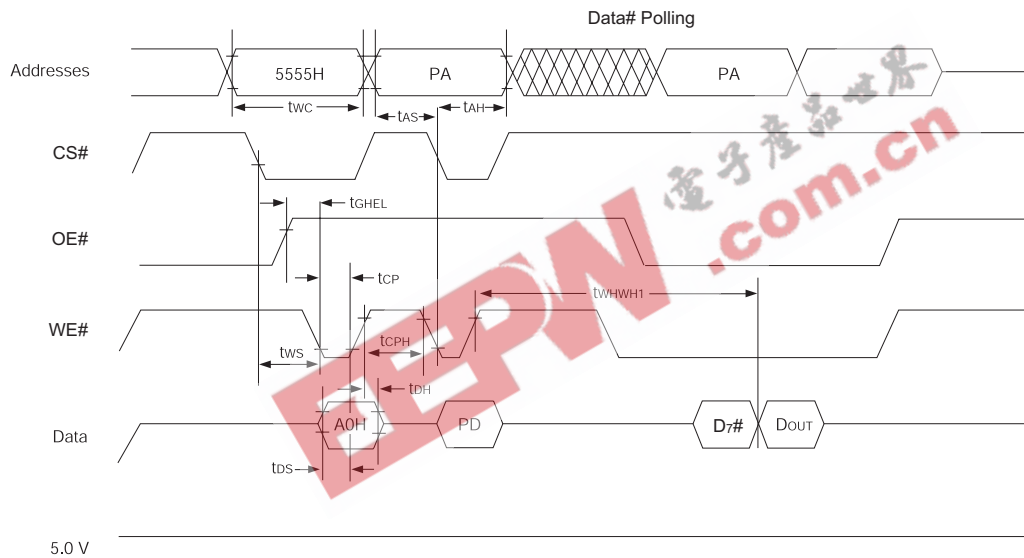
Data# Polling

Addresses

5555H

PA

PA

$t_{WC}$

$t_{AS}$

$t_{AH}$

CS#

$t_{GHEL}$

OE#

$t_{CP}$

$t_{WHWH1}$

WE#

$t_{WS}$

$t_{CPH}$

$t_{DH}$

Data

A0H

PD

$D_7$#

$D_{OUT}$

$t_{DS}$

5.0 V

電子產品世界

EEPW .com.cn